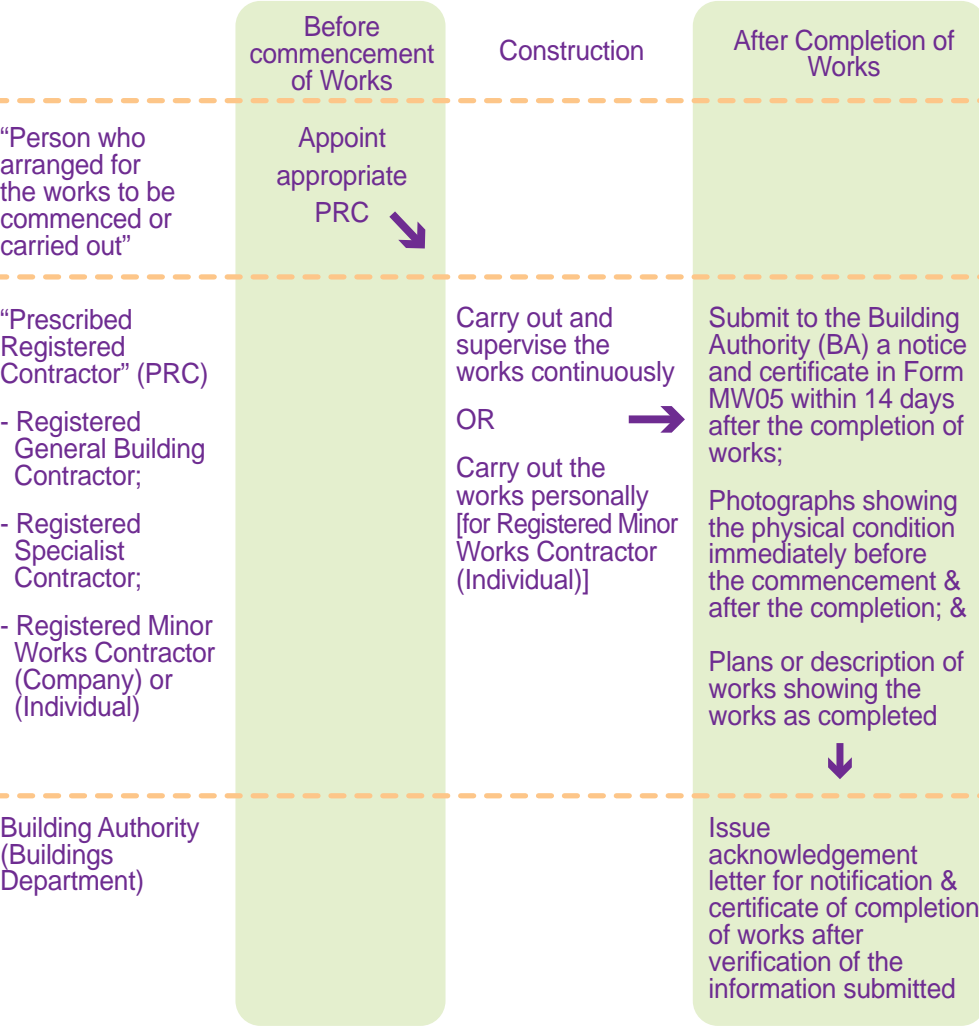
| | Before commencement of Works | Construction | After Completion of Works |
|---|---|---|---|
| “Person who arranged for the works to be commenced or carried out” | Appoint appropriate PRC | | |
| “Prescribed Registered Contractor” (PRC)<br>- Registered General Building Contractor;<br>- Registered Specialist Contractor;<br>- Registered Minor Works Contractor (Company) or (Individual) | | Carry out and supervise the works continuously<br>OR<br>Carry out the works personally [for Registered Minor Works Contractor (Individual)] | Submit to the Building Authority (BA) a notice and certificate in Form MW05 within 14 days after the completion of works;<br>Photographs showing the physical condition immediately before the commencement & after the completion; &<br>Plans or description of works showing the works as completed |
| Building Authority (Buildings Department) | | | Issue acknowledgement letter for notification & certificate of completion of works after verification of the information submitted |